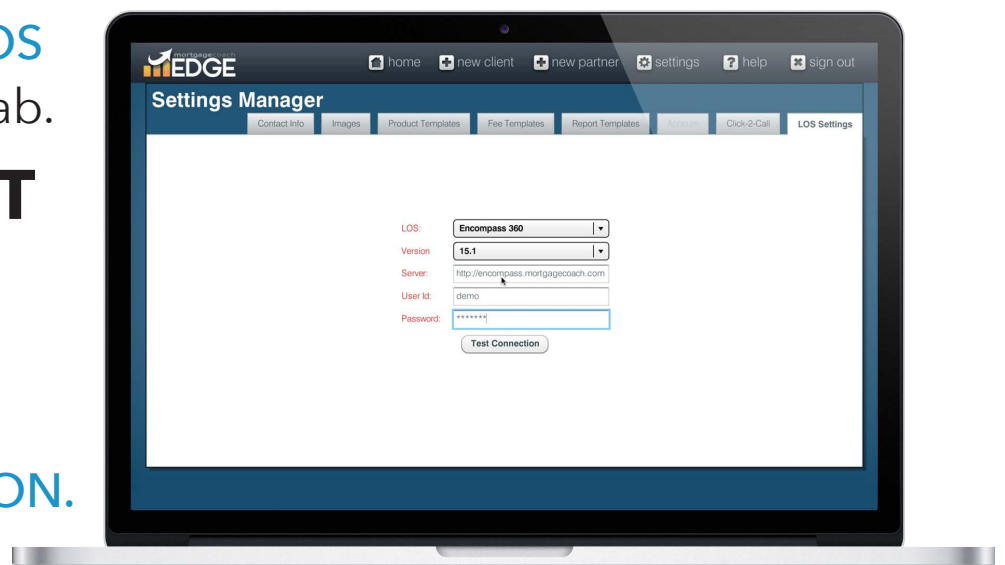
OS
ab.
T
ON.

mortgagecoach EDGE

home new client new partner settings help sign out

Settings Manager

Contact Info | Images | Product Templates | Fee Templates | Report Templates | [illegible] | Click-2-Call | LOS Settings

LOS: Encompass 360
Version 15.1
Server: http://encompass.mortgagecoach.com
User Id: demo
Password: *******

Test Connection